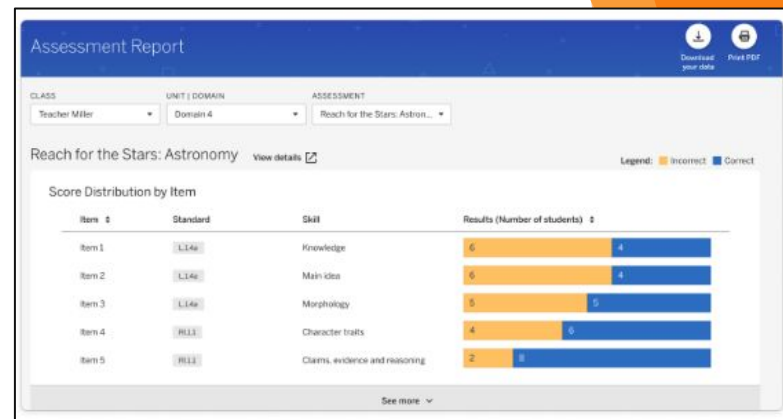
Assessment Report

Download your data

Print PDF

CLASS

Teacher Miller

UNIT | DOMAIN

Domain 4

ASSESSMENT

Reach for the Stars: Astron...

Reach for the Stars: Astronomy

View details

Legend: Incorrect Correct

Score Distribution by Item

| Item | Standard | Skill | Results (Number of students) |
|---|---|---|---|
| Item 1 | L.1.4a | Knowledge | 6 4 |
| Item 2 | L.1.4a | Main idea | 6 4 |
| Item 3 | L.1.4a | Morphology | 5 5 |
| Item 4 | RI.1.1 | Character traits | 4 6 |
| Item 5 | RI.1.1 | Claims, evidence and reasoning | 2 8 |

See more